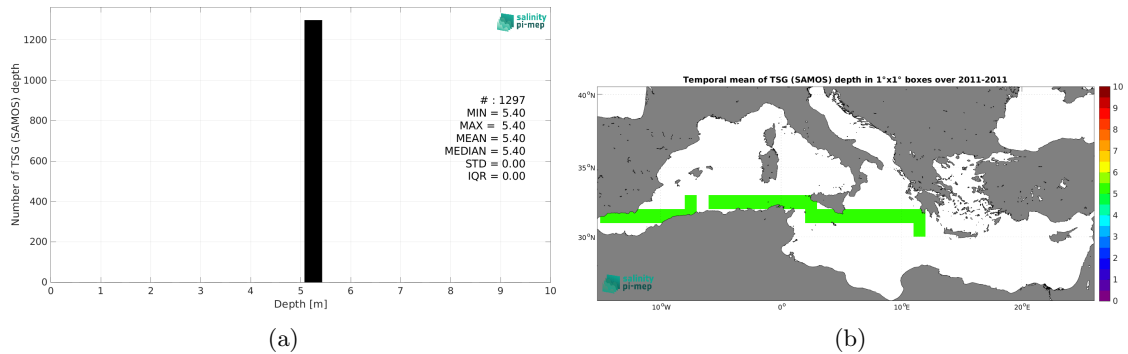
salinity pi-mep

Number of TSG (SAMOS) depth

1200
1000
800
600
400
200
0

0 1 2 3 4 5 6 7 8 9 10

Depth [m]

# : 1297
MIN = 5.40
MAX = 5.40
MEAN = 5.40
MEDIAN = 5.40
STD = 0.00
IQR = 0.00

(a)

Temporal mean of TSG (SAMOS) depth in 1°x1° boxes over 2011-2011

40°N
35°N
30°N

10°W 0° 10°E 20°E

10
9
8
7
6
5
4
3
2
1
0

salinity pi-mep

(b)